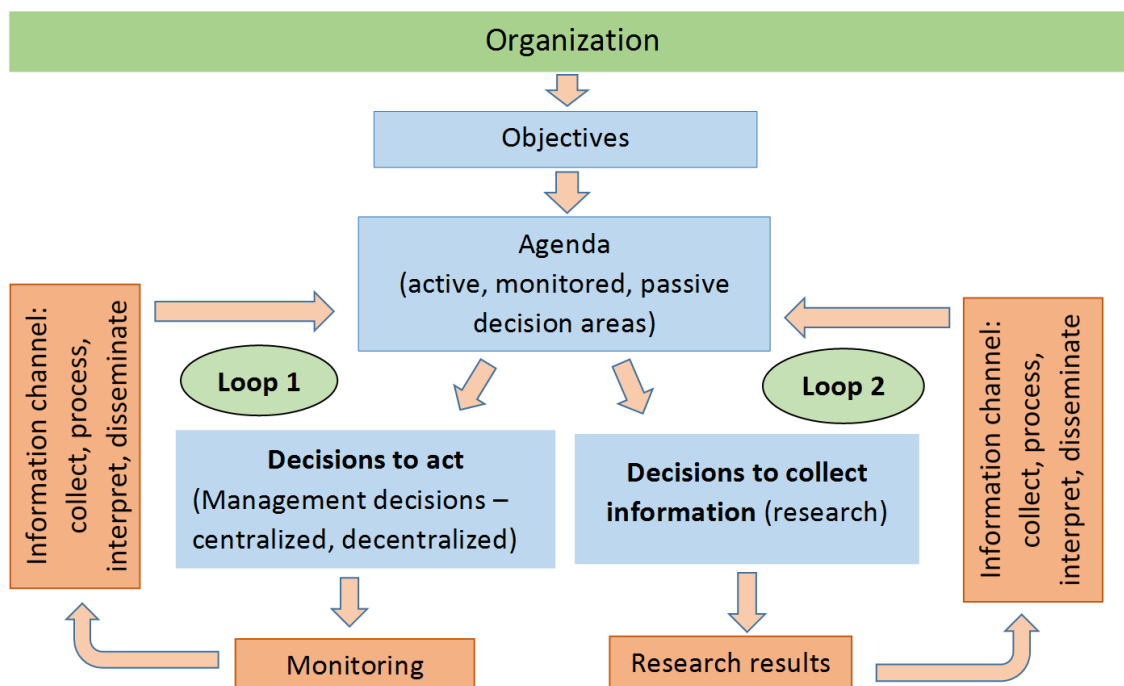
Organization

Objectives

Agenda
(active, monitored, passive decision areas)

Information channel: collect, process, interpret, disseminate

Loop 1

Decisions to act
(Management decisions – centralized, decentralized)

Decisions to collect information (research)

Loop 2

Information channel: collect, process, interpret, disseminate

Monitoring

Research results